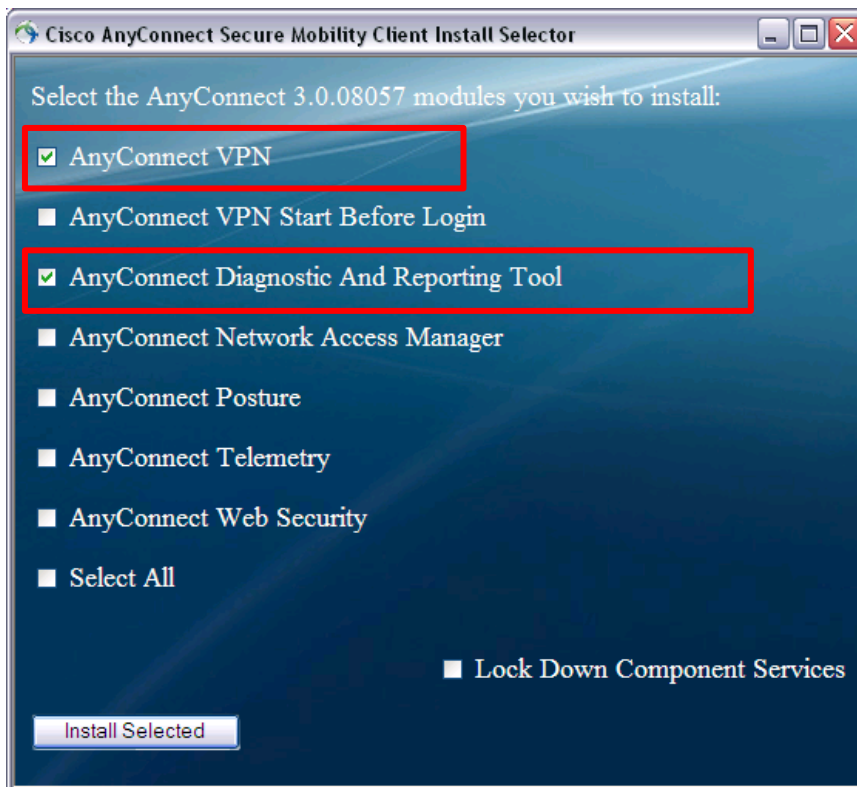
Cisco AnyConnect Secure Mobility Client Install Selector

Select the AnyConnect 3.0.08057 modules you wish to install:

AnyConnect VPN

AnyConnect VPN Start Before Login

AnyConnect Diagnostic And Reporting Tool

AnyConnect Network Access Manager

AnyConnect Posture

AnyConnect Telemetry

AnyConnect Web Security

Select All

Lock Down Component Services

Install Selected